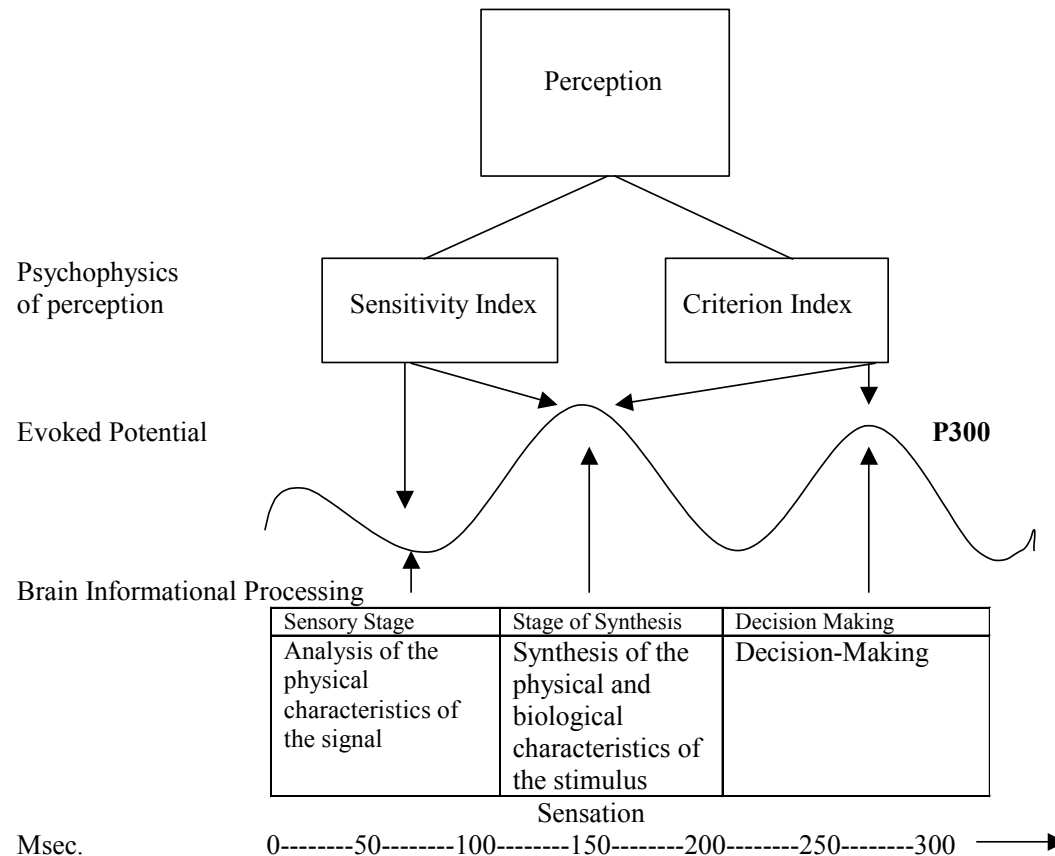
Perception

Psychophysics of perception

Sensitivity Index

Criterion Index

Evoked Potential

P300

Brain Informational Processing

| Sensory Stage | Stage of Synthesis | Decision Making |
|---|---|---|
| Analysis of the physical characteristics of the signal | Synthesis of the physical and biological characteristics of the stimulus | Decision-Making |

Sensation

Msec. 0--------50--------100--------150--------200--------250--------300